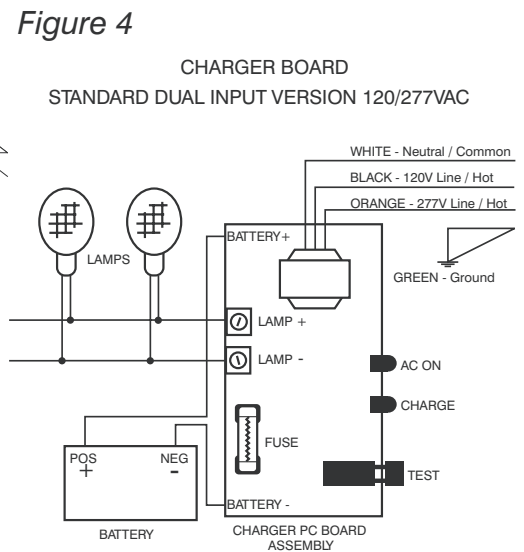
Figure 4

CHARGER BOARD
STANDARD DUAL INPUT VERSION 120/277VAC

WHITE - Neutral / Common
BLACK - 120V Line / Hot
ORANGE - 277V Line / Hot

GREEN - Ground

LAMPS

BATTERY+

LAMP +

LAMP -

AC ON

CHARGE

FUSE

TEST

POS
+

NEG
-

BATTERY -

BATTERY

CHARGER PC BOARD ASSEMBLY